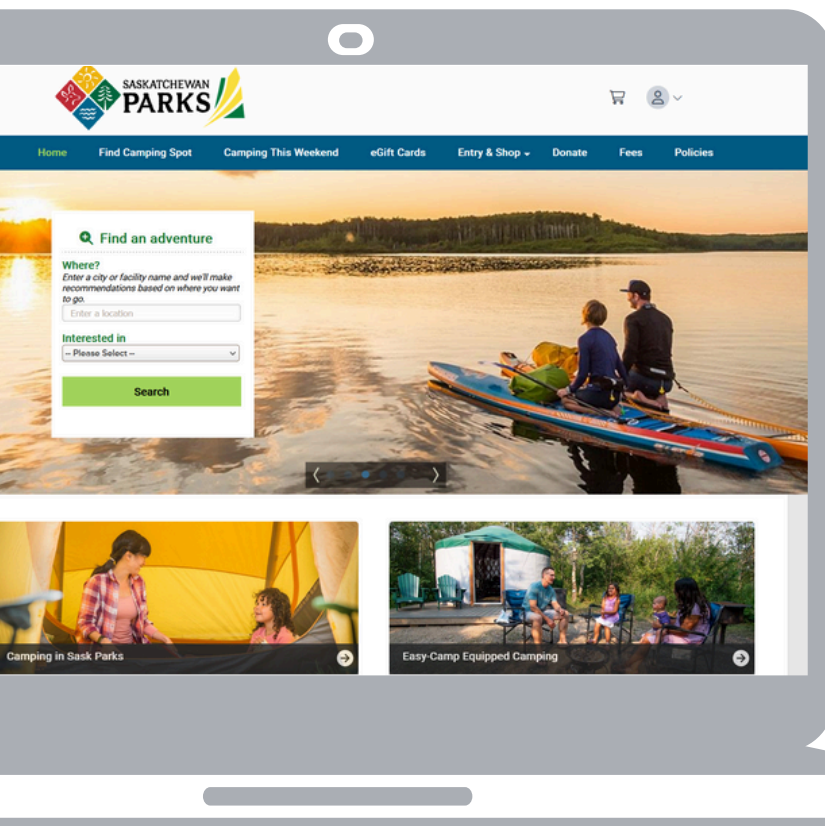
SASKATCHEWAN PARKS

Home Find Camping Spot Camping This Weekend eGift Cards Entry & Shop Donate Fees Policies

Find an adventure

Where?
Enter a city or facility name and we'll make recommendations based on where you want to go.

Enter a location

Interested in

-- Please Select --

Search

Camping in Sask Parks

Easy-Camp Equipped Camping